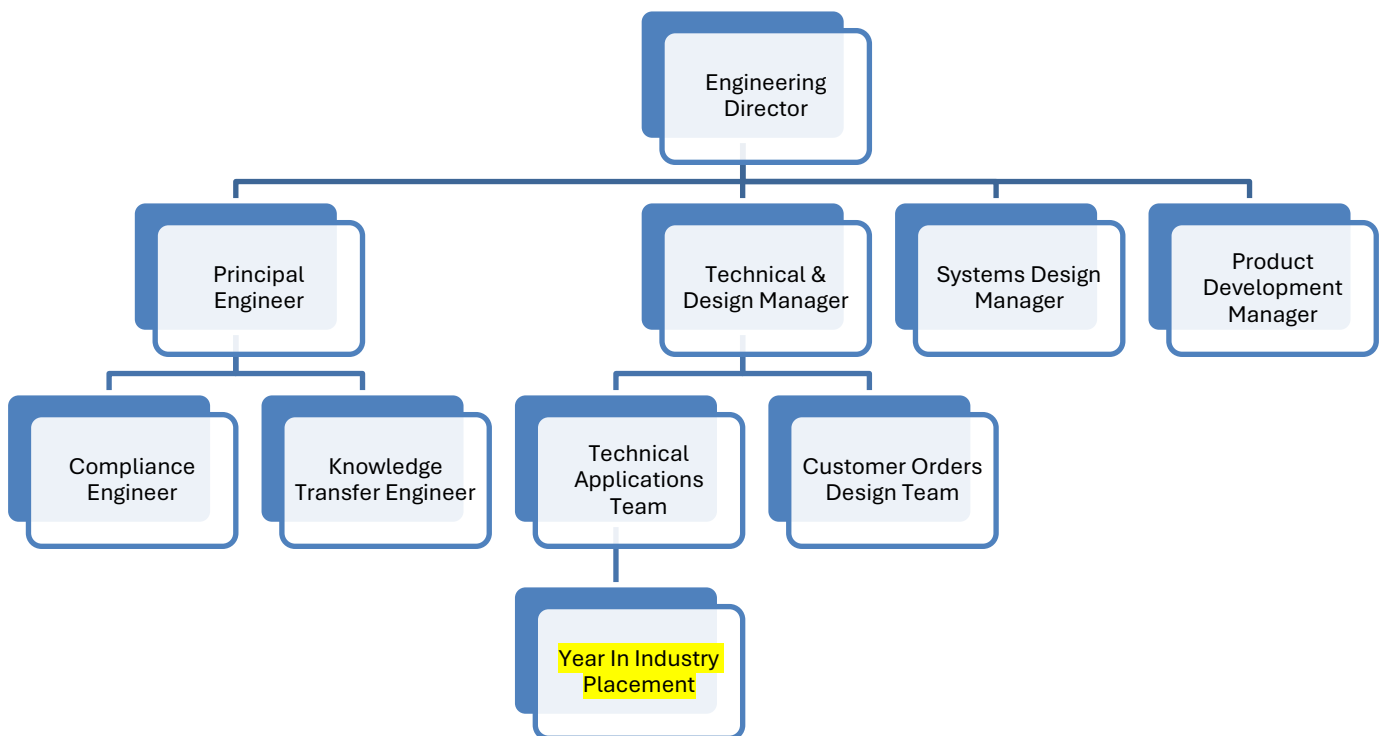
Engineering Director

Principal Engineer

Technical & Design Manager

Systems Design Manager

Product Development Manager

Compliance Engineer

Knowledge Transfer Engineer

Technical Applications Team

Customer Orders Design Team

Year In Industry Placement